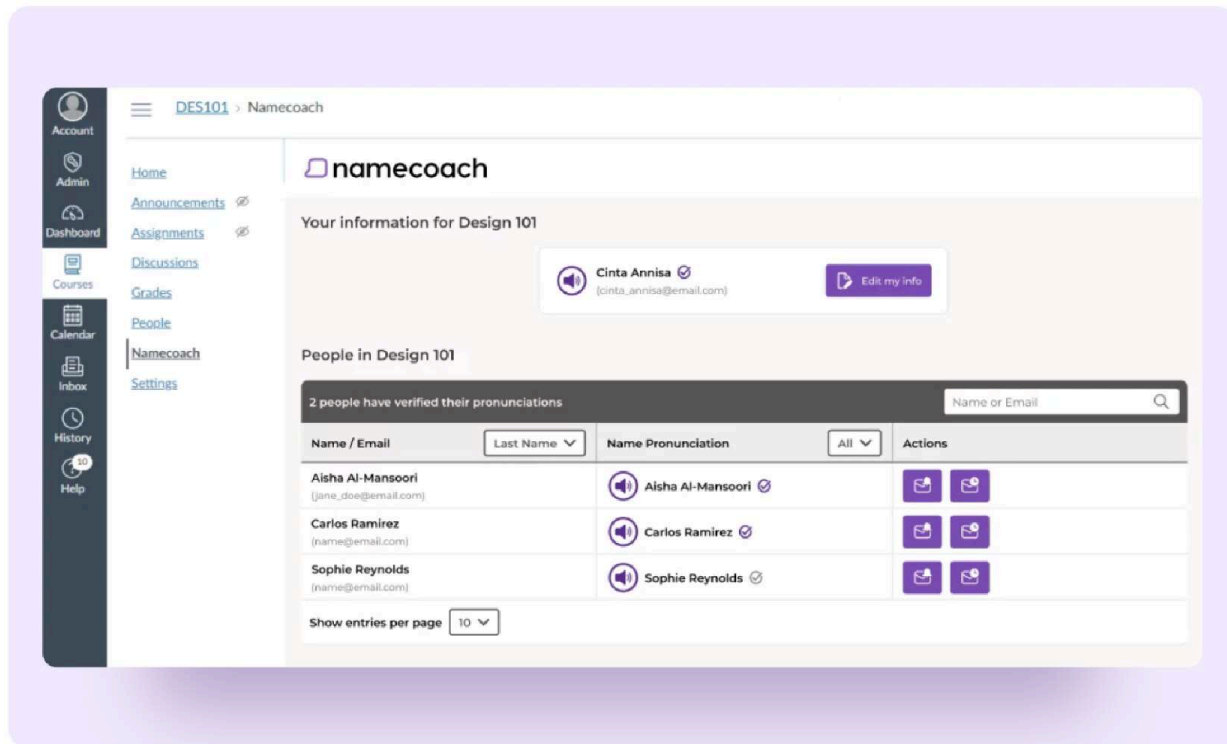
Account
Admin
Dashboard
Courses
Calendar
Inbox
History
10
Help

DES101 > Namecoach

Home
Announcements
Assignments
Discussions
Grades
People
Namecoach
Settings

namecoach

Your information for Design 101

Cinta Annisa
(cinta_annisa@email.com)
Edit my info

People in Design 101

2 people have verified their pronunciations
Name or Email

| Name / Email Last Name | Name Pronunciation All | Actions |
|---|---|---|
| Aisha Al-Mansoori (jane_doe@email.com) | Aisha Al-Mansoori | |
| Carlos Ramirez (name@email.com) | Carlos Ramirez | |
| Sophie Reynolds (name@email.com) | Sophie Reynolds | |

Show entries per page 10